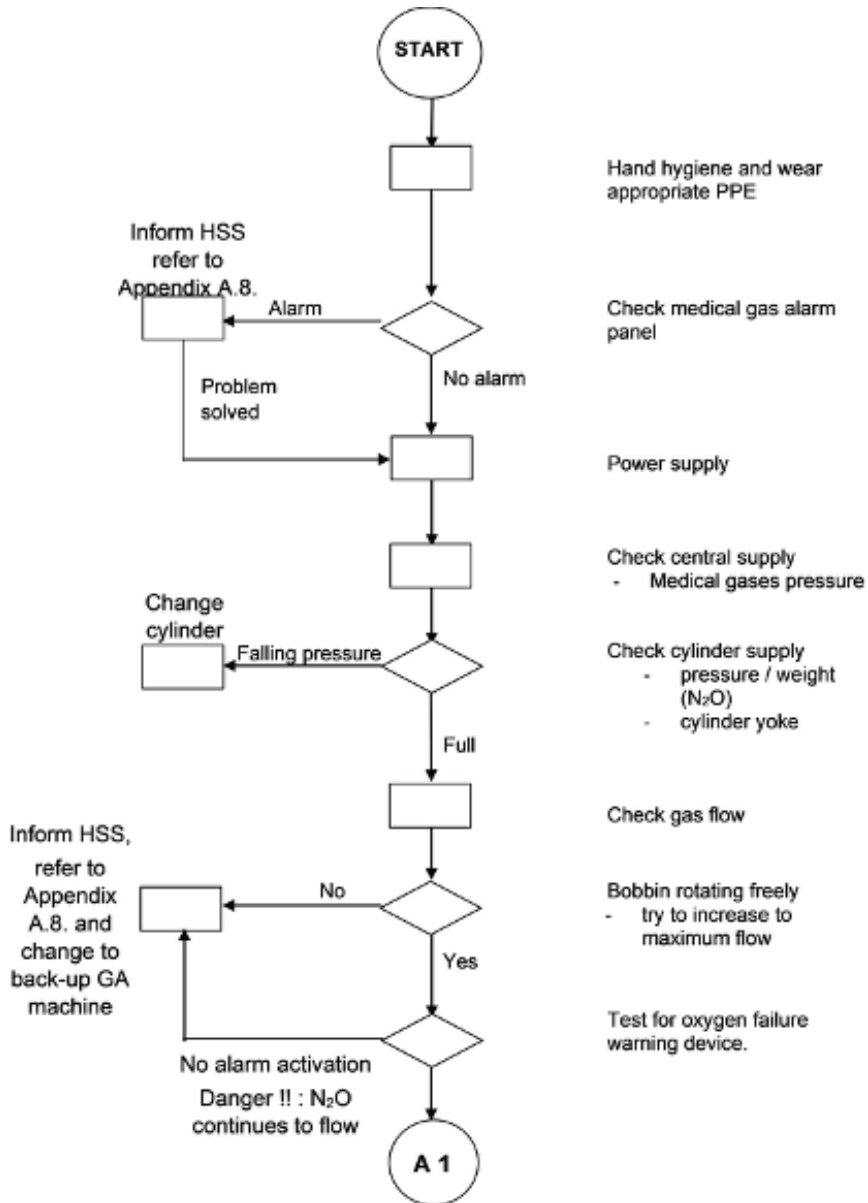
START

Hand hygiene and wear appropriate PPE

Inform HSS refer to Appendix A.8.

Alarm

Check medical gas alarm panel

Problem solved

No alarm

Power supply

Check central supply
- Medical gases pressure

Change cylinder

Falling pressure

Check cylinder supply
- pressure / weight ($N_2O$)
- cylinder yoke

Full

Check gas flow

Inform HSS, refer to Appendix A.8. and change to back-up GA machine

No

Bobbin rotating freely
- try to increase to maximum flow

Yes

Test for oxygen failure warning device.

No alarm activation
Danger !! : $N_2O$ continues to flow

A 1